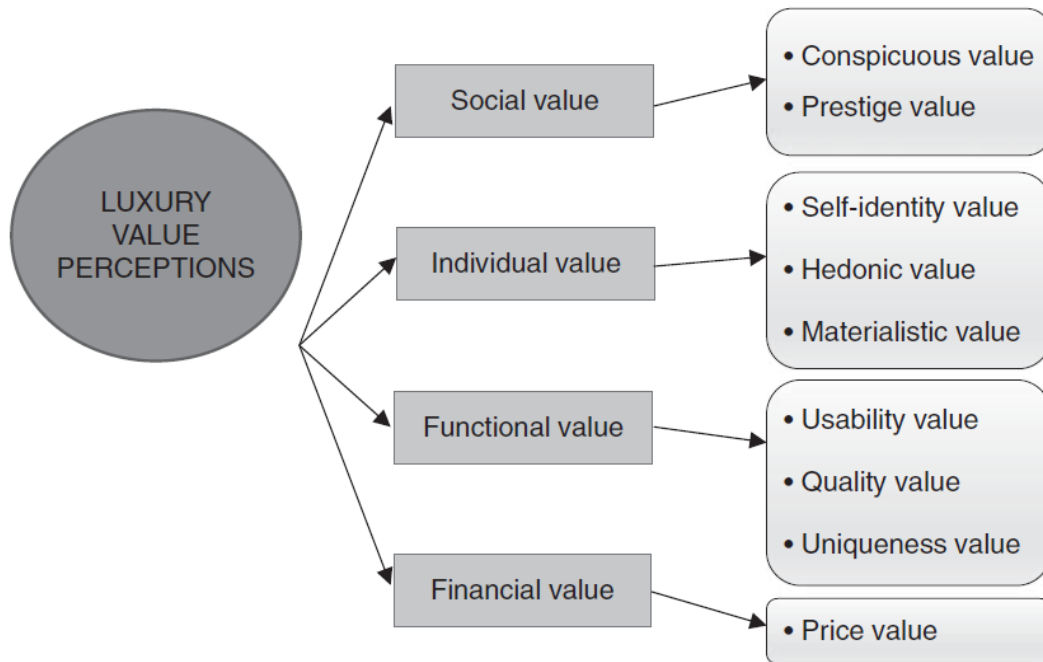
LUXURY VALUE PERCEPTIONS

Social value

• Conspicuous value
• Prestige value

Individual value

• Self-identity value
• Hedonic value
• Materialistic value

Functional value

• Usability value
• Quality value
• Uniqueness value

Financial value

• Price value